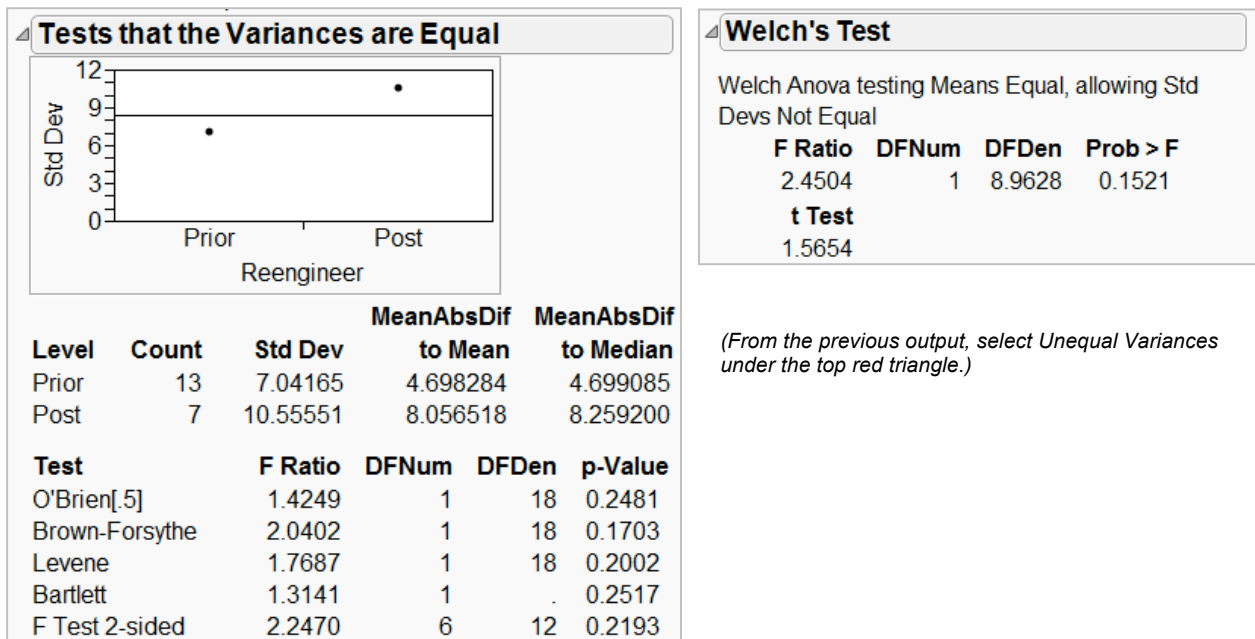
Tests that the Variances are Equal

12
9
6
3
0
Std Dev
Prior
Post
Reengineer

| Level | Count | Std Dev | MeanAbsDif to Mean | MeanAbsDif to Median |
|---|---|---|---|---|
| Prior | 13 | 7.04165 | 4.698284 | 4.699085 |
| Post | 7 | 10.55551 | 8.056518 | 8.259200 |

| Test | F Ratio | DFNum | DFDen | p-Value |
|---|---|---|---|---|
| O'Brien[.5] | 1.4249 | 1 | 18 | 0.2481 |
| Brown-Forsythe | 2.0402 | 1 | 18 | 0.1703 |
| Levene | 1.7687 | 1 | 18 | 0.2002 |
| Bartlett | 1.3141 | 1 | . | 0.2517 |
| F Test 2-sided | 2.2470 | 6 | 12 | 0.2193 |

Welch's Test

Welch Anova testing Means Equal, allowing Std Devs Not Equal

| F Ratio | DFNum | DFDen | Prob > F |
|---|---|---|---|
| 2.4504 | 1 | 8.9628 | 0.1521 |

t Test
1.5654

(From the previous output, select Unequal Variances under the top red triangle.)